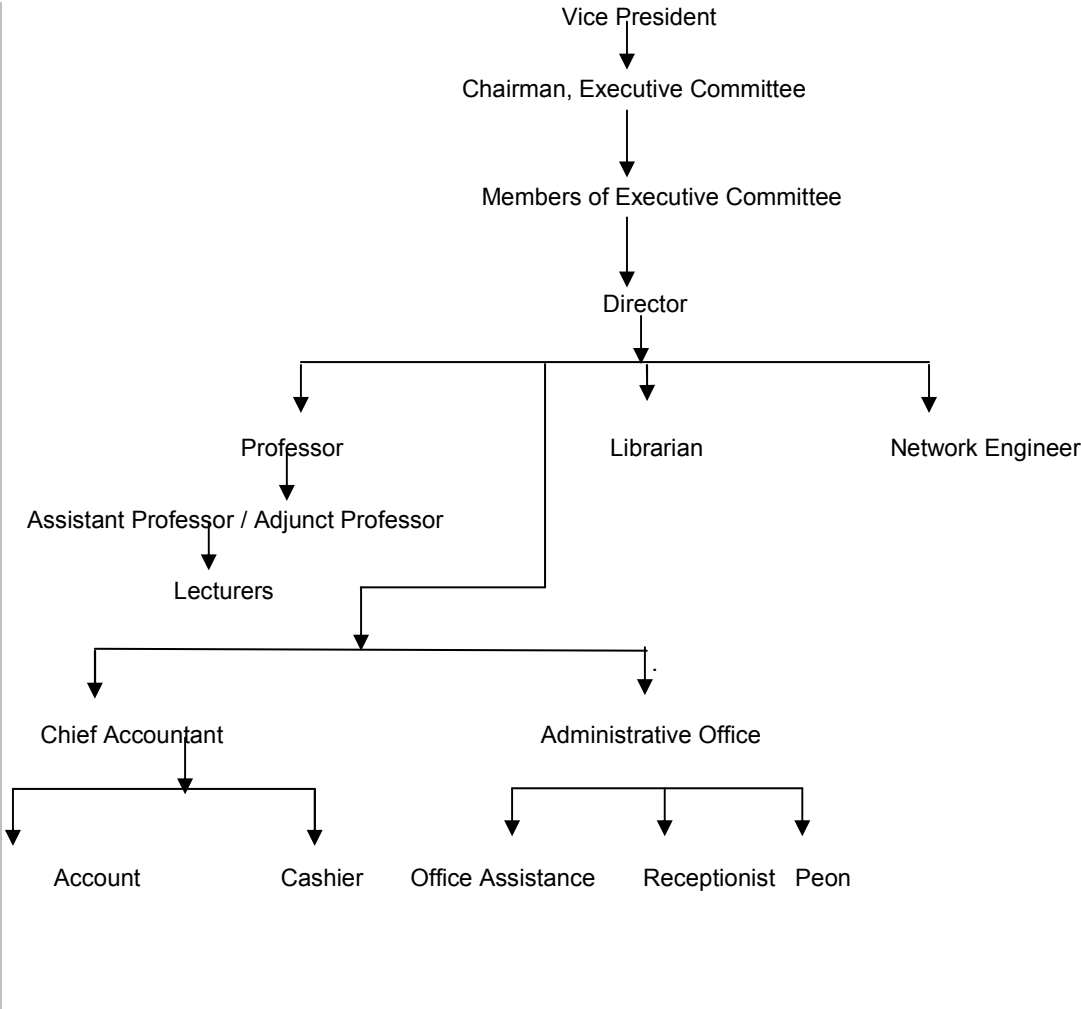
Vice President

Chairman, Executive Committee

Members of Executive Committee

Director

Professor

Librarian

Network Engineer

Assistant Professor / Adjunct Professor

Lecturers

Chief Accountant

Administrative Office

Account

Cashier

Office Assistance

Receptionist

Peon